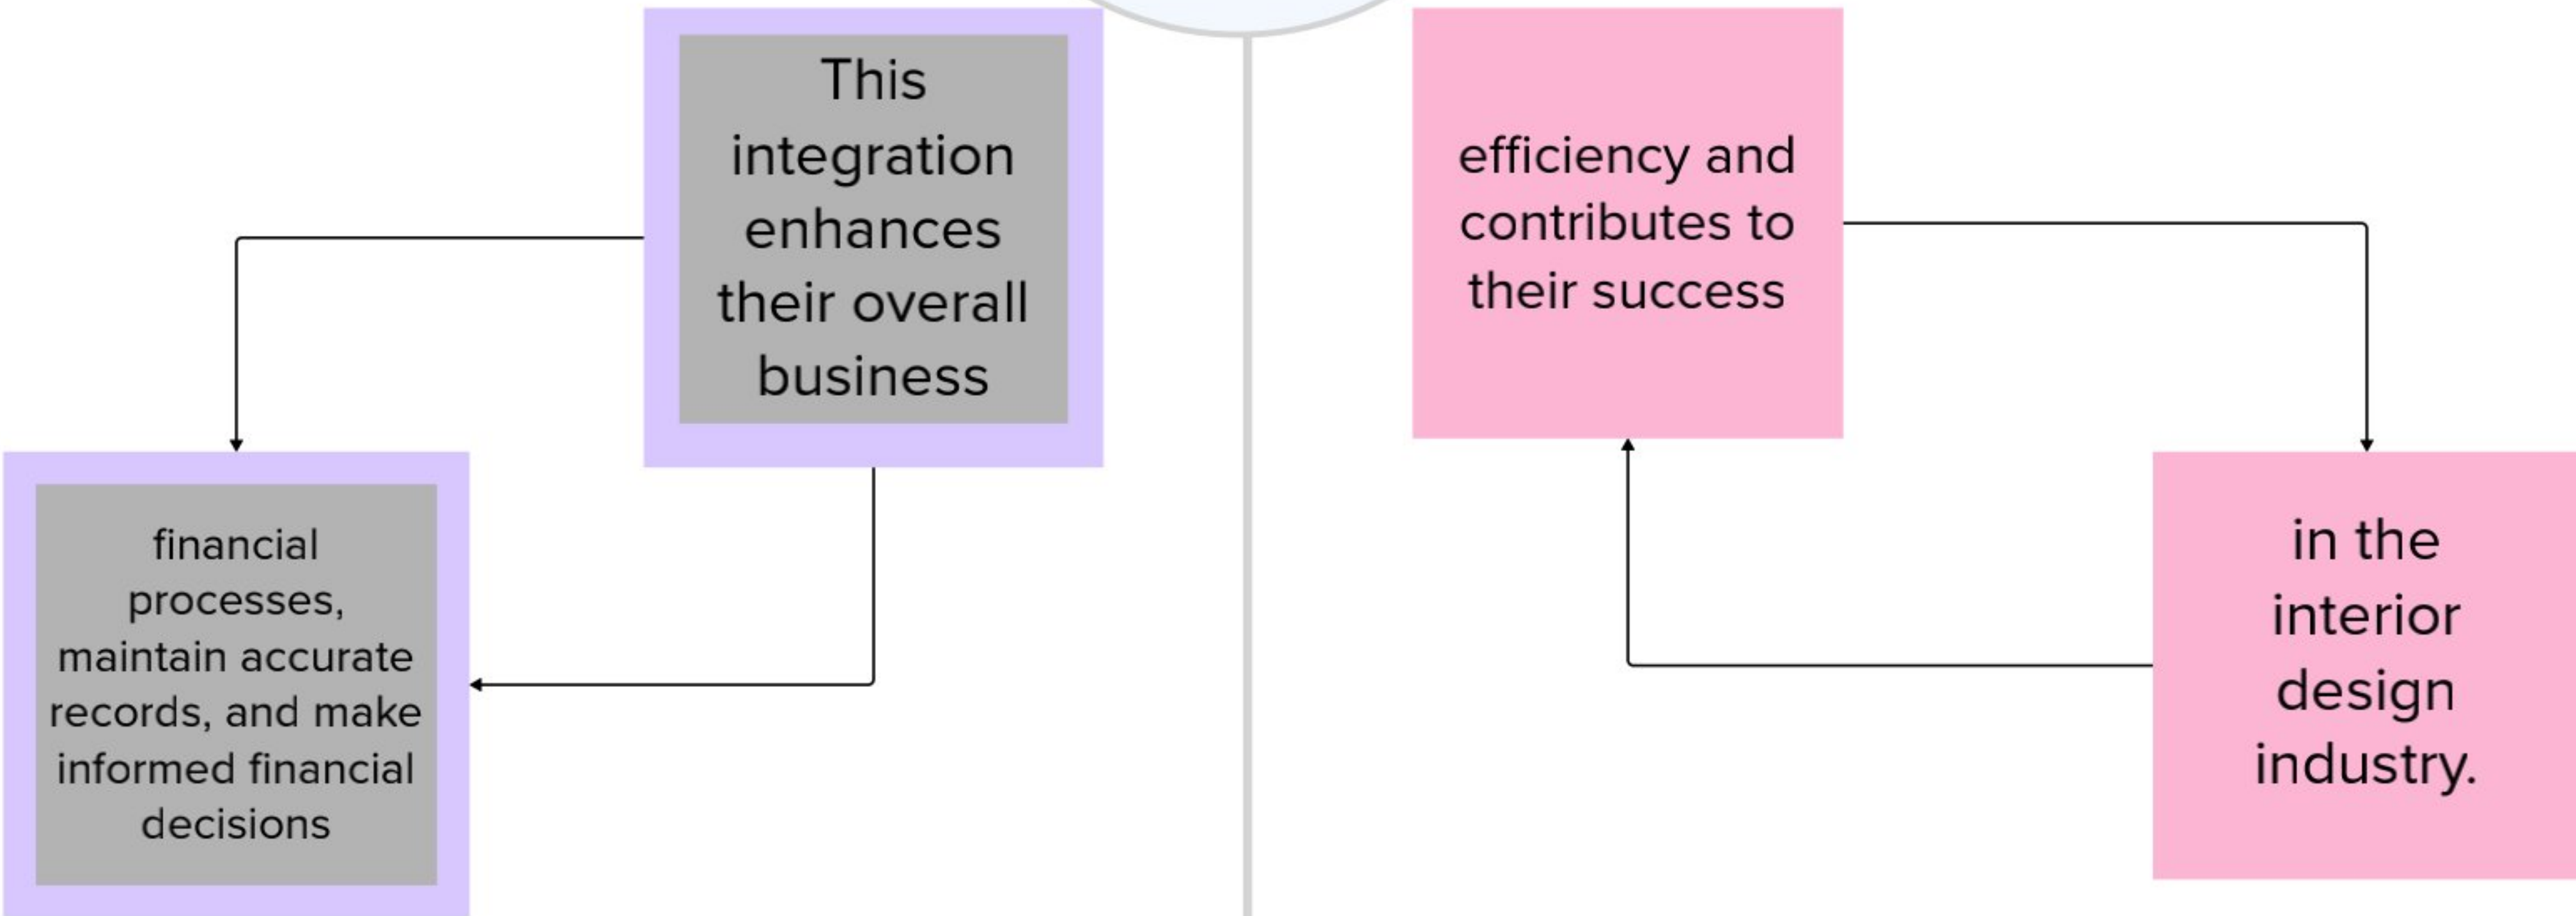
This integration enhances their overall business

financial processes, maintain accurate records, and make informed financial decisions

efficiency and contributes to their success

in the interior design industry.